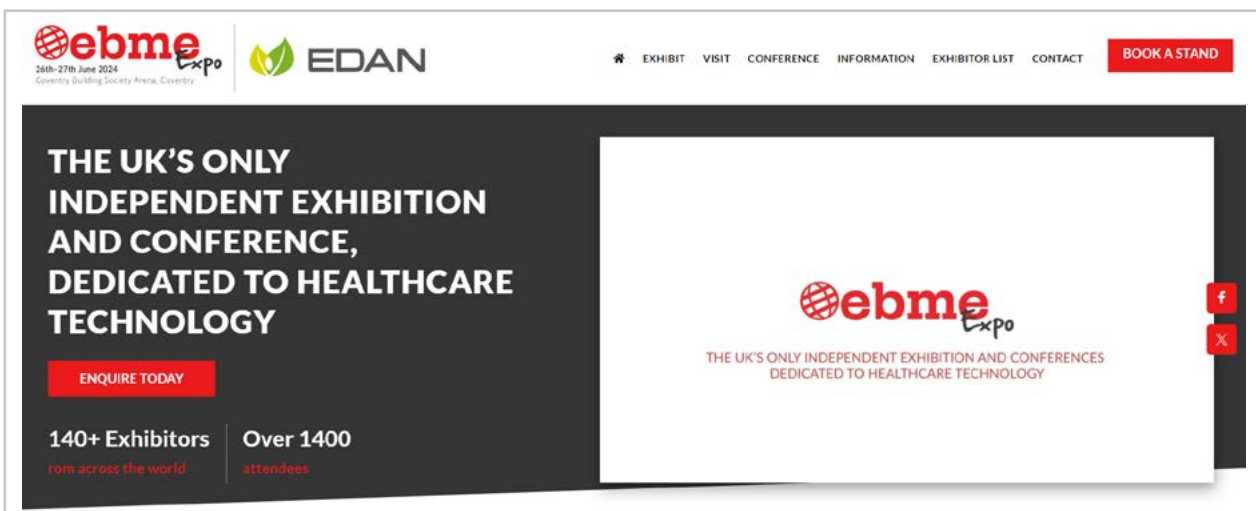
ebme Expo
26th-27th June 2024
Coventry Building Society Arena, Coventry

EDAN

EXHIBIT VISIT CONFERENCE INFORMATION EXHIBITOR LIST CONTACT BOOK A STAND

THE UK'S ONLY INDEPENDENT EXHIBITION AND CONFERENCE, DEDICATED TO HEALTHCARE TECHNOLOGY

ENQUIRE TODAY

140+ Exhibitors
rom across the world

Over 1400
attendees

ebme Expo
THE UK'S ONLY INDEPENDENT EXHIBITION AND CONFERENCES DEDICATED TO HEALTHCARE TECHNOLOGY

f
X